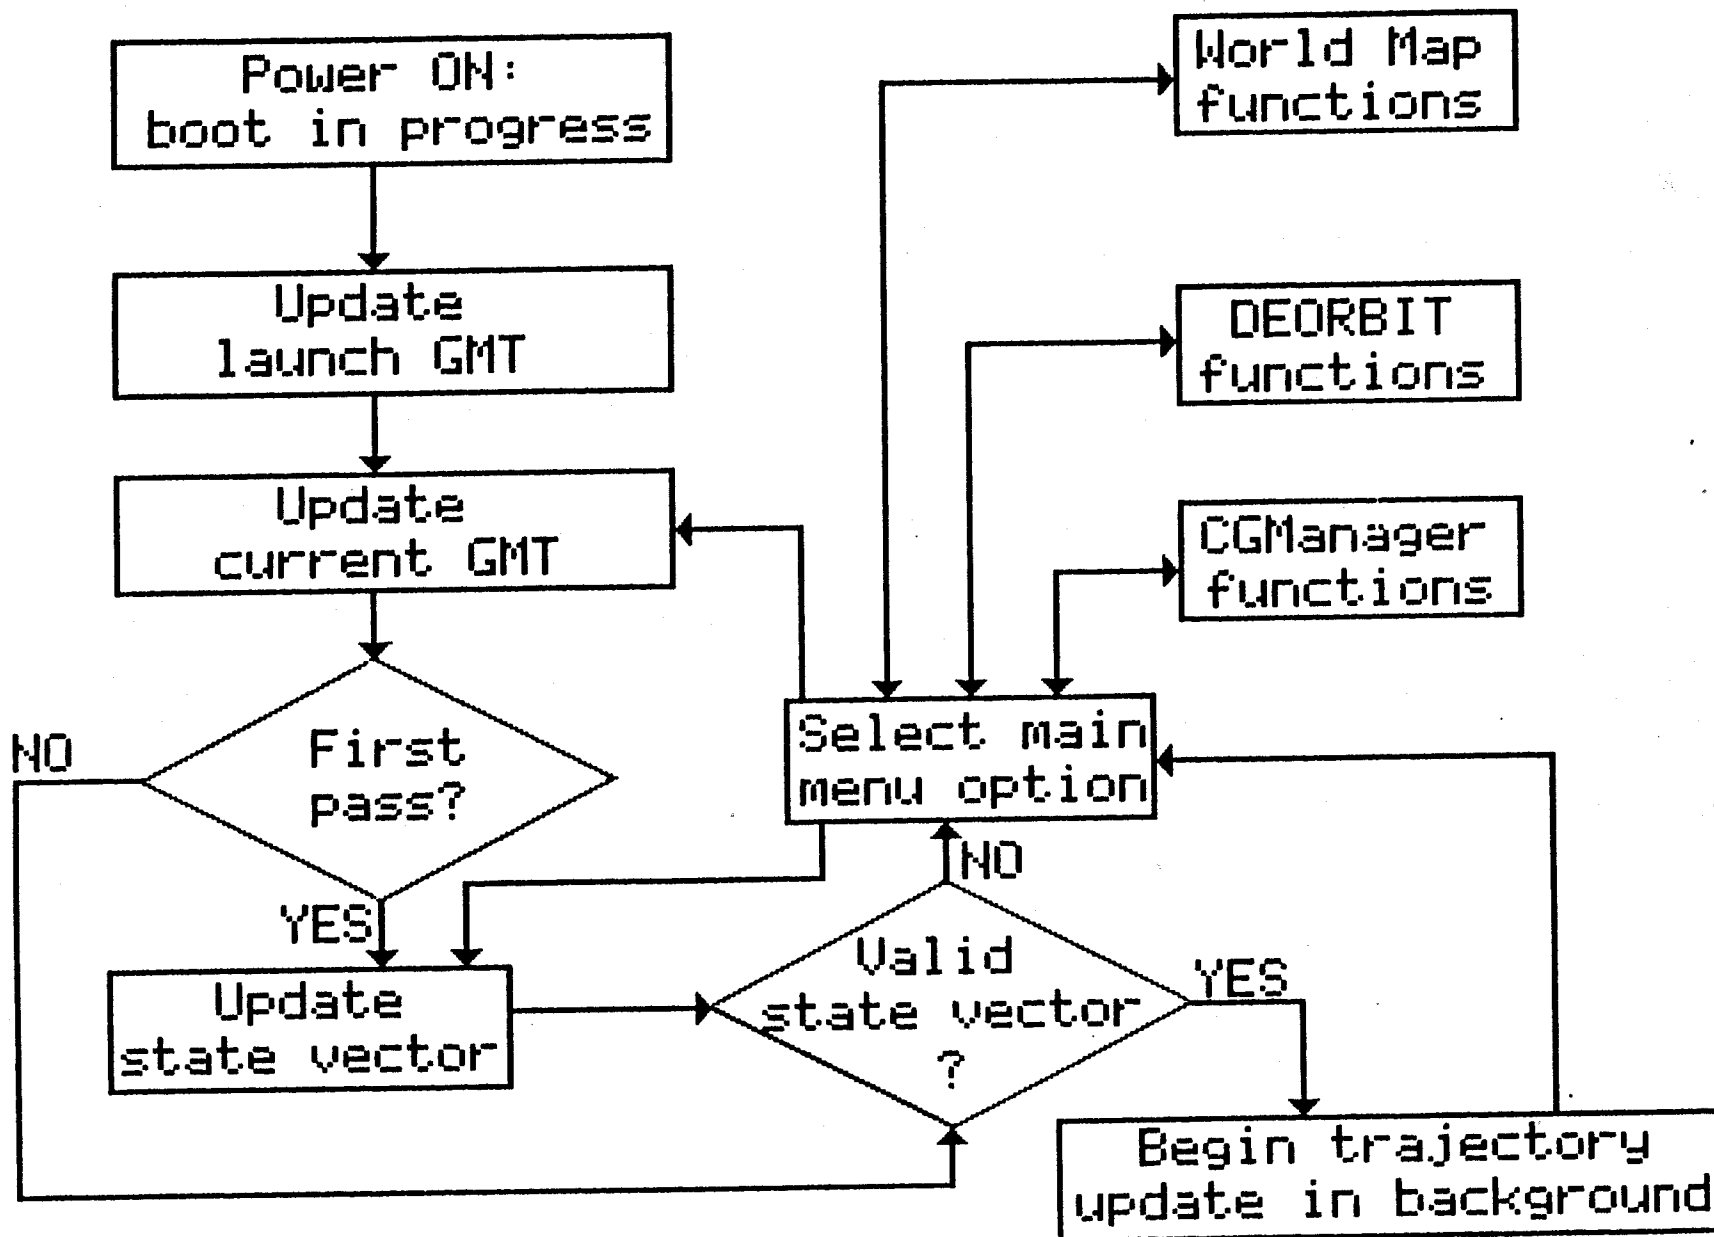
Power ON:
boot in progress

Update
launch GMT

Update
current GMT

First
pass?

NO

YES

Update
state vector

Valid
state vector
?

NO

YES

Select main
menu option

World Map
functions

DEORBIT
functions

CGManager
functions

Begin trajectory
update in background